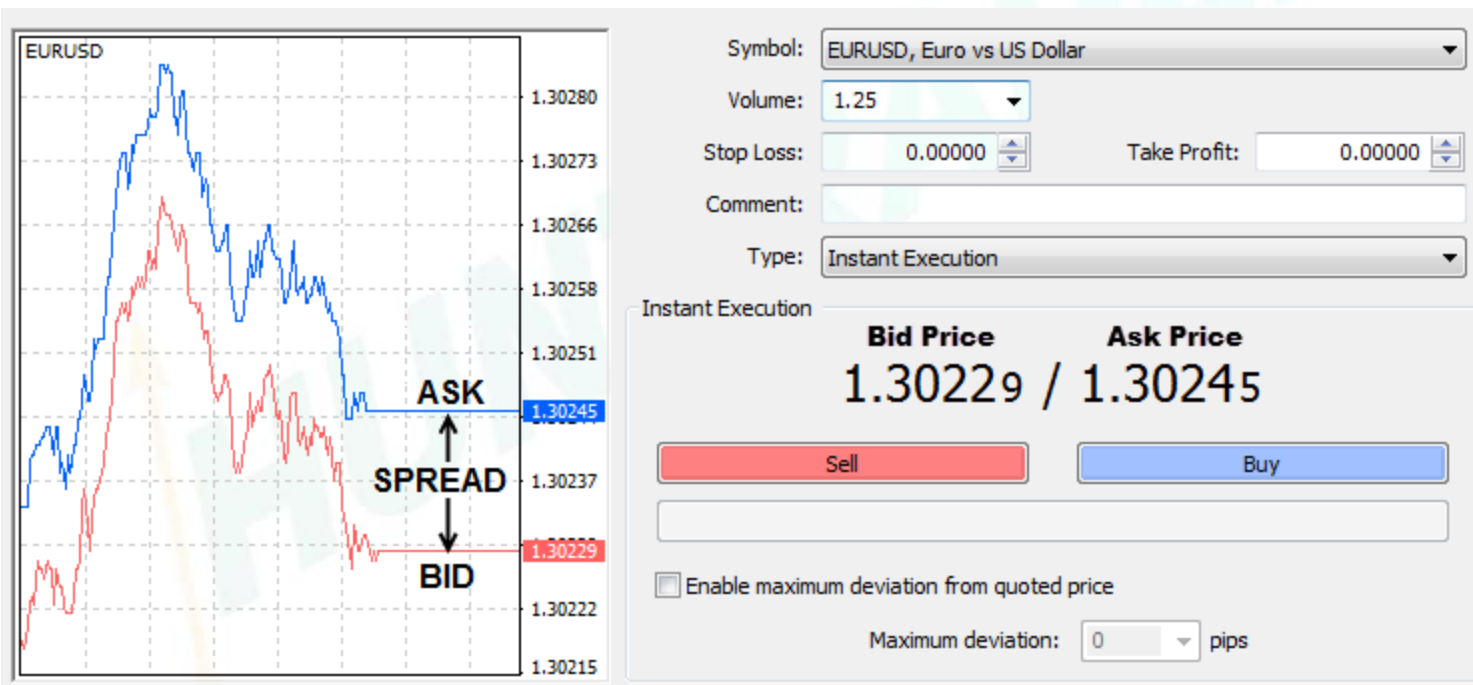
EURUSD

1.30280
1.30273
1.30266
1.30258
1.30251
ASK
1.30245
SPREAD
1.30237
1.30229
BID
1.30222
1.30215

Symbol: EURUSD, Euro vs US Dollar
Volume: 1.25
Stop Loss: 0.00000
Take Profit: 0.00000
Comment:
Type: Instant Execution

Instant Execution
Bid Price
Ask Price
1.30229 / 1.30245

Sell
Buy

Enable maximum deviation from quoted price

Maximum deviation: 0 pips